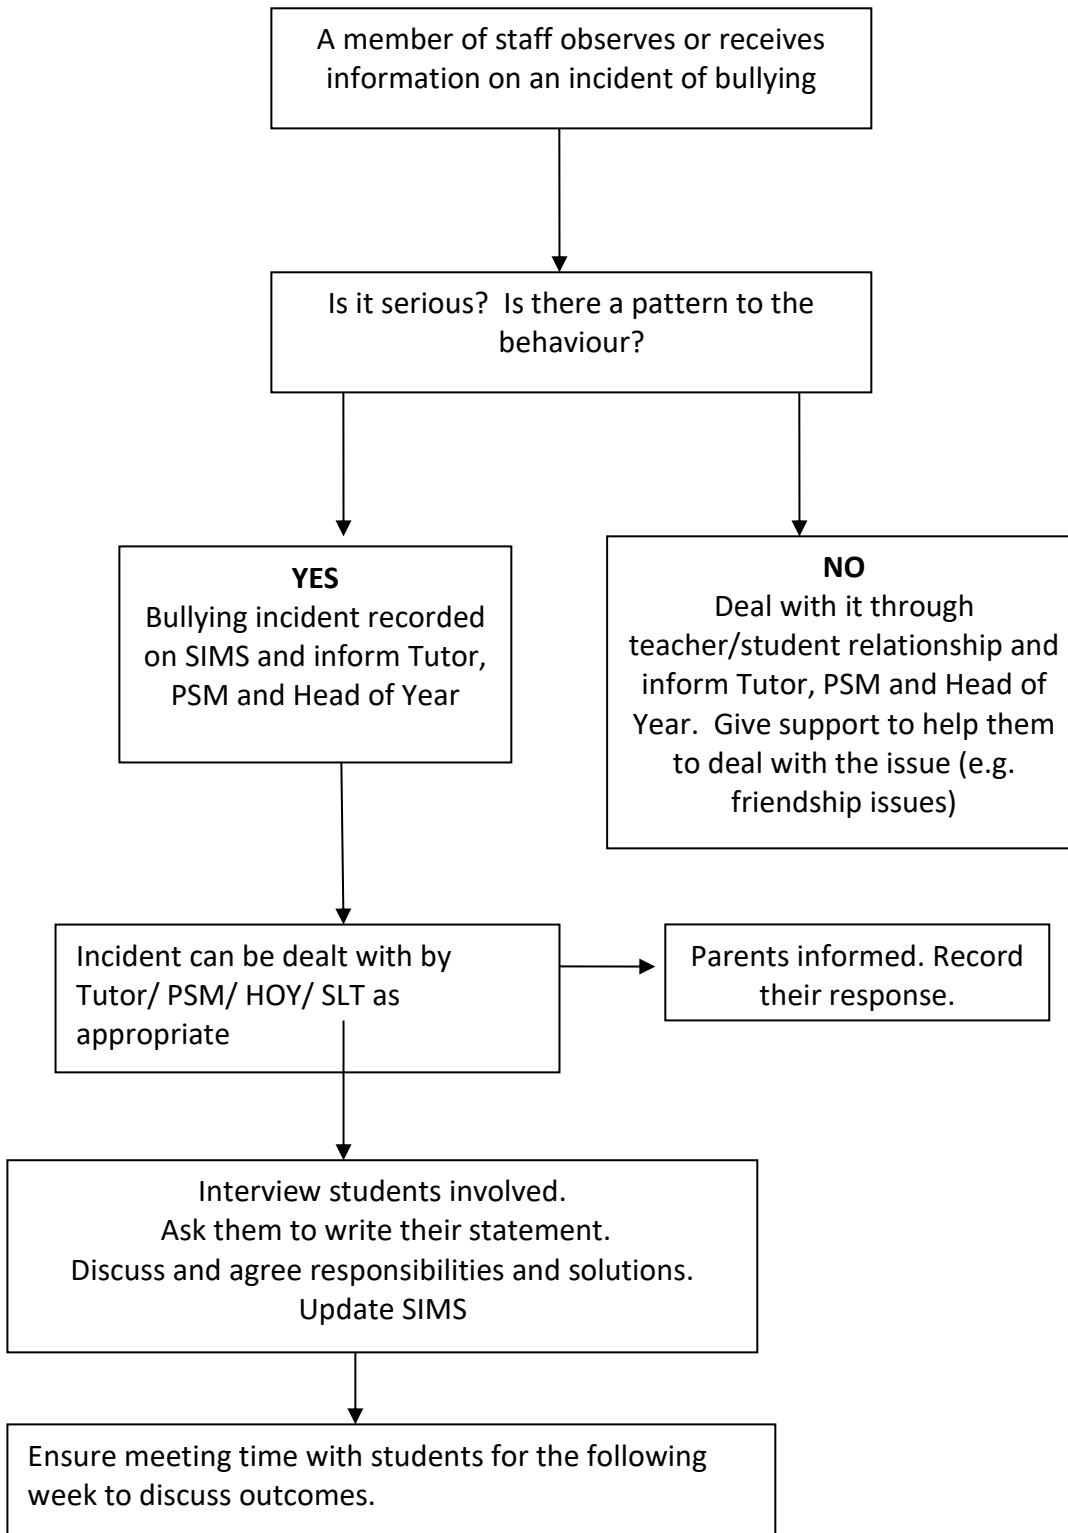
A member of staff observes or receives information on an incident of bullying

Is it serious? Is there a pattern to the behaviour?

YES
Bullying incident recorded on SIMS and inform Tutor, PSM and Head of Year

NO
Deal with it through teacher/student relationship and inform Tutor, PSM and Head of Year. Give support to help them to deal with the issue (e.g. friendship issues)

Incident can be dealt with by Tutor/ PSM/ HOY/ SLT as appropriate

Parents informed. Record their response.

Interview students involved.
Ask them to write their statement.
Discuss and agree responsibilities and solutions.
Update SIMS

Ensure meeting time with students for the following week to discuss outcomes.